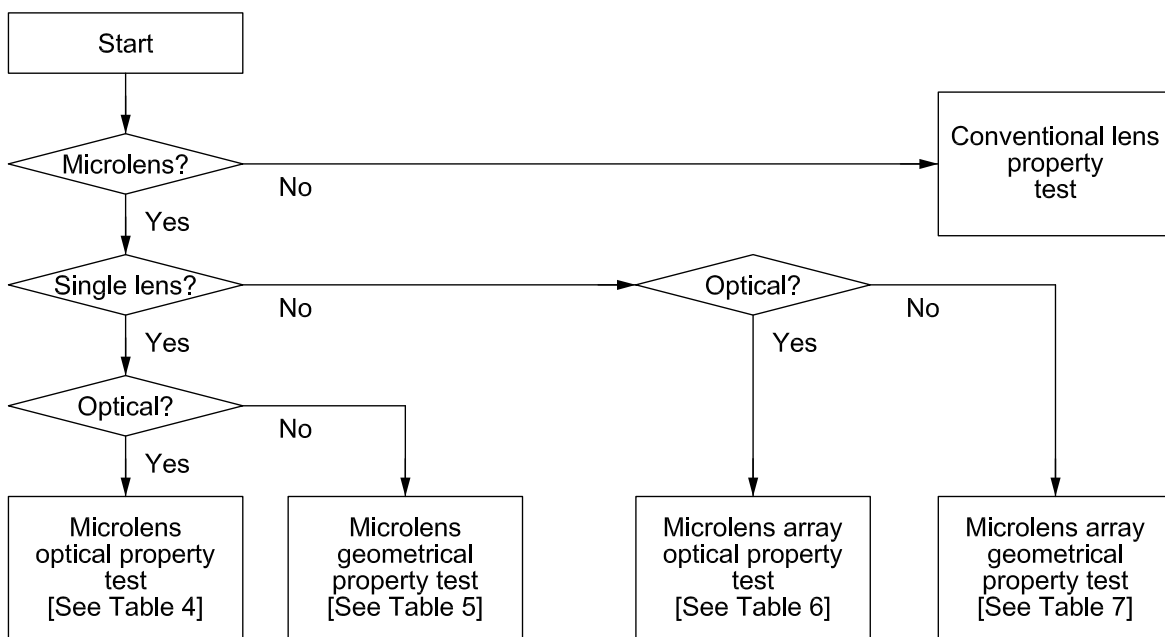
Start

Microlens?

No

Conventional lens property test

Yes

Single lens?

No

Optical?

No

Yes

Yes

Optical?

No

Yes

Microlens optical property test [See Table 4]

Microlens geometrical property test [See Table 5]

Microlens array optical property test [See Table 6]

Microlens array geometrical property test [See Table 7]